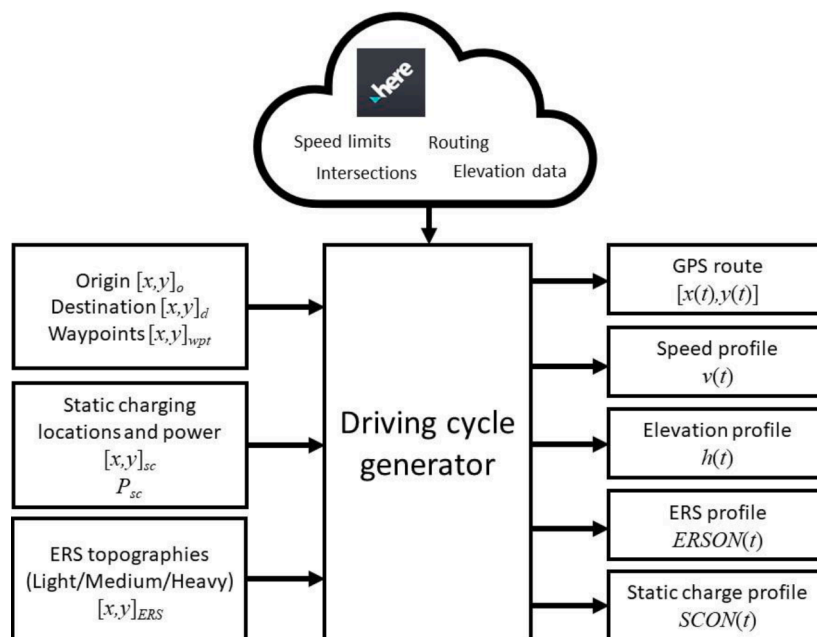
here

Speed limits Routing
Intersections Elevation data

Origin $[x,y]_o$
Destination $[x,y]_d$
Waypoints $[x,y]_{wpt}$

Static charging locations and power
$[x,y]_{sc}$
$P_{sc}$

ERS topographies (Light/Medium/Heavy)
$[x,y]_{ERS}$

Driving cycle generator

GPS route
$[x(t),y(t)]$

Speed profile
$v(t)$

Elevation profile
$h(t)$

ERS profile
$ERSON(t)$

Static charge profile
$SCON(t)$